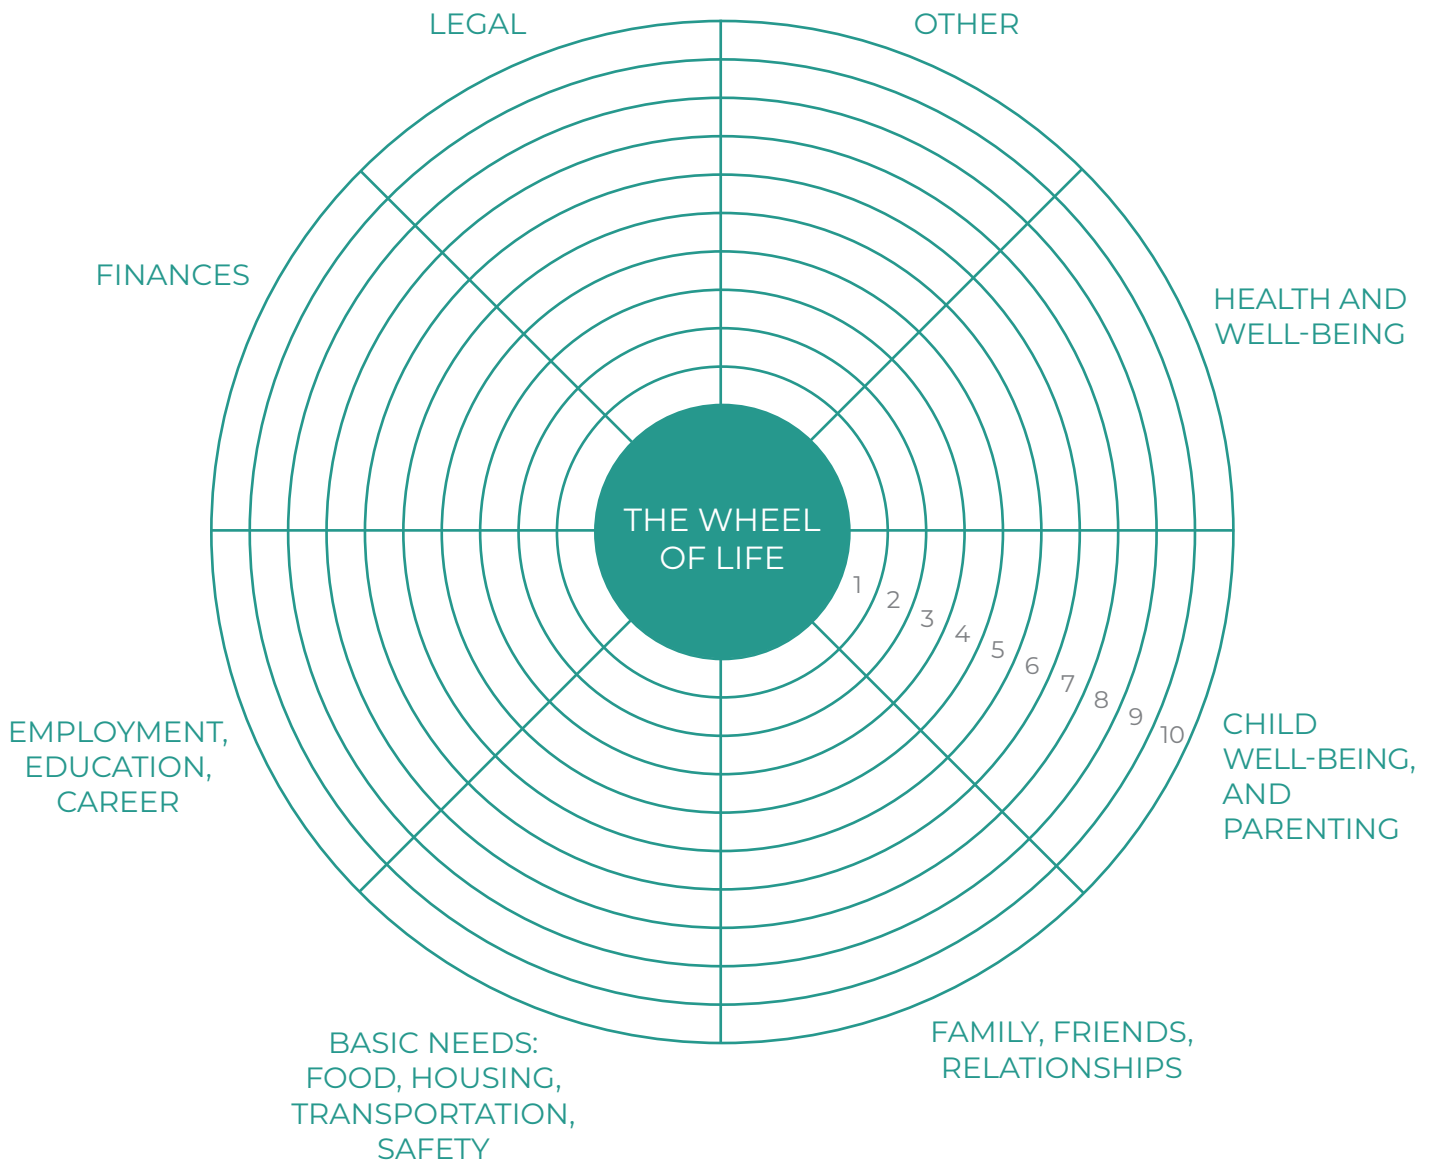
LEGAL

OTHER

FINANCES

HEALTH AND WELL-BEING

THE WHEEL OF LIFE

1
2
3
4
5
6
7
8
9
10

EMPLOYMENT, EDUCATION, CAREER

CHILD WELL-BEING, AND PARENTING

BASIC NEEDS: FOOD, HOUSING, TRANSPORTATION, SAFETY

FAMILY, FRIENDS, RELATIONSHIPS